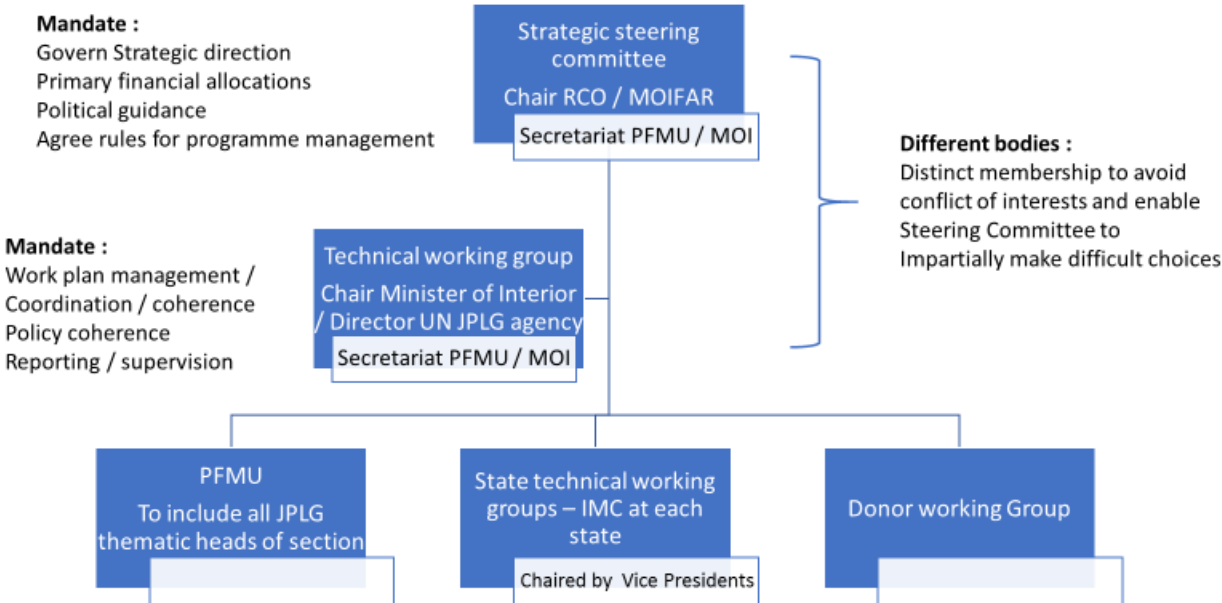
**Mandate :**
Govern Strategic direction
Primary financial allocations
Political guidance
Agree rules for programme management

Strategic steering committee
Chair RCO / MOIFAR
Secretariat PFMU / MOI

**Different bodies :**
Distinct membership to avoid conflict of interests and enable Steering Committee to Impartially make difficult choices

**Mandate :**
Work plan management / Coordination / coherence
Policy coherence
Reporting / supervision

Technical working group
Chair Minister of Interior / Director UN JPLG agency
Secretariat PFMU / MOI

PFMU
To include all JPLG thematic heads of section

State technical working groups – IMC at each state
Chaired by Vice Presidents

Donor working Group